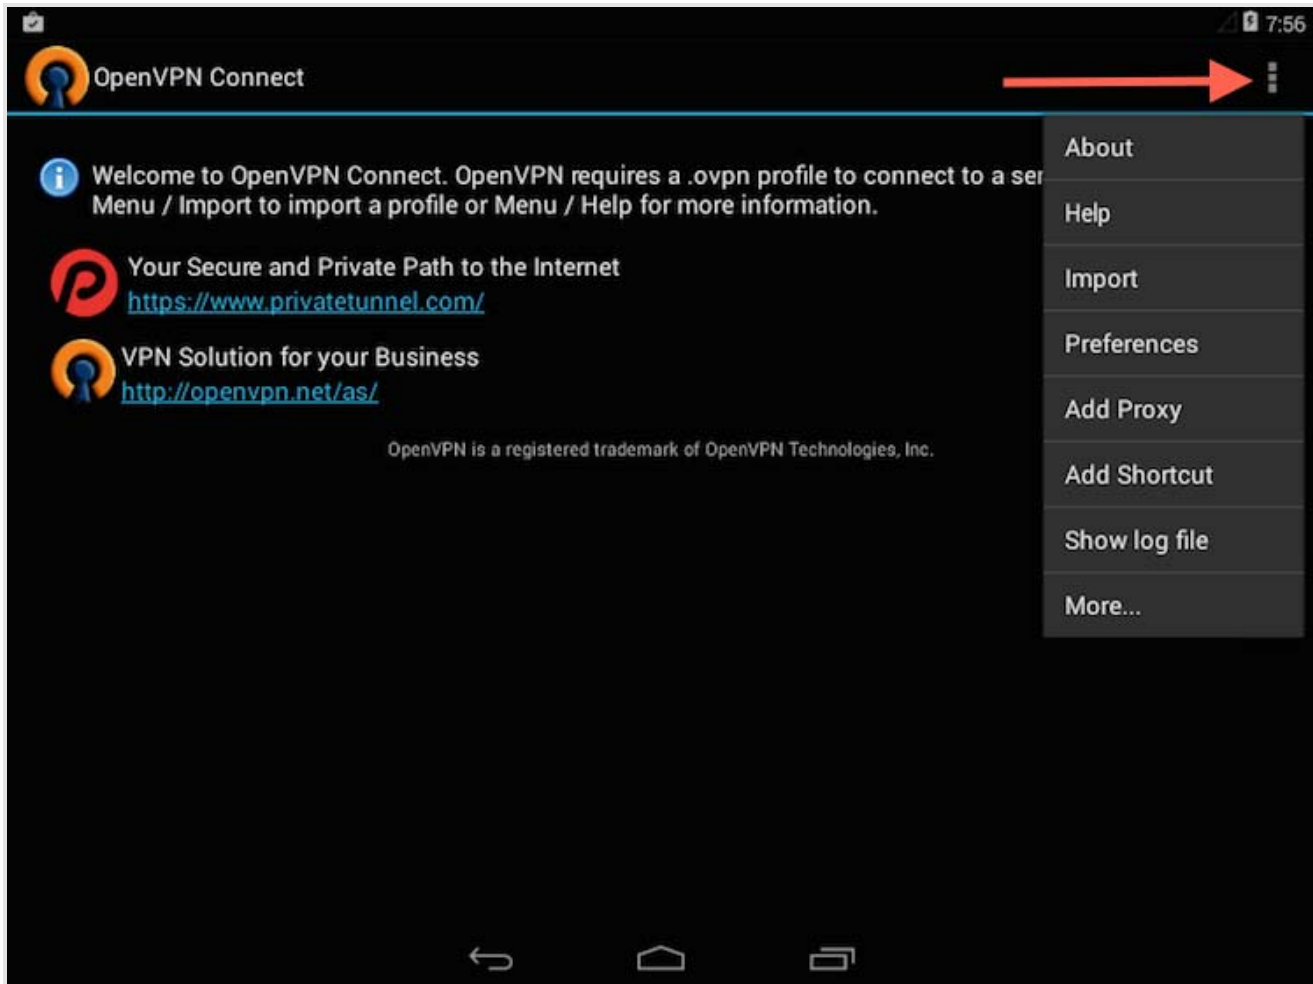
7:56

OpenVPN Connect

Welcome to OpenVPN Connect. OpenVPN requires a .ovpn profile to connect to a ser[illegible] Menu / Import to import a profile or Menu / Help for more information.

Your Secure and Private Path to the Internet
https://www.privatetunnel.com/

VPN Solution for your Business
http://openvpn.net/as/

OpenVPN is a registered trademark of OpenVPN Technologies, Inc.

About
Help
Import
Preferences
Add Proxy
Add Shortcut
Show log file
More...